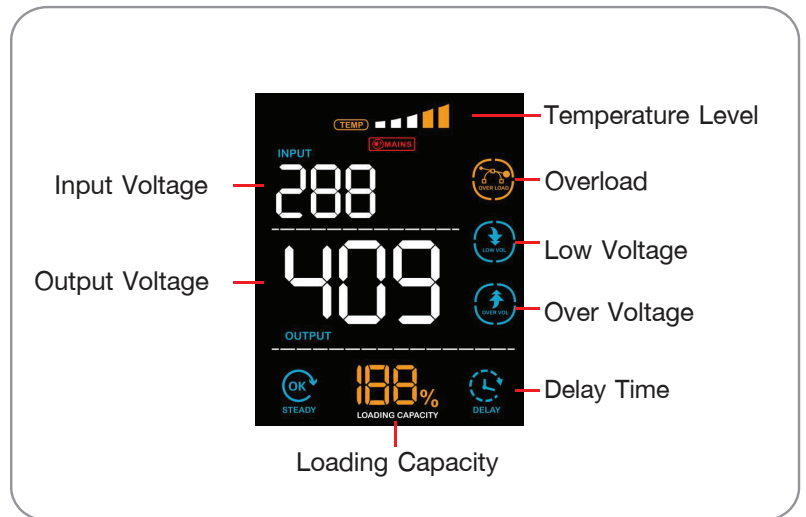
TEMP

MAINS

INPUT

288

409

OUTPUT

OVER LOAD

LOW VOL

OVER VOL

OK

STEADY

188%

LOADING CAPACITY

DELAY

Temperature Level

Input Voltage

Overload

Low Voltage

Output Voltage

Over Voltage

Delay Time

Loading Capacity